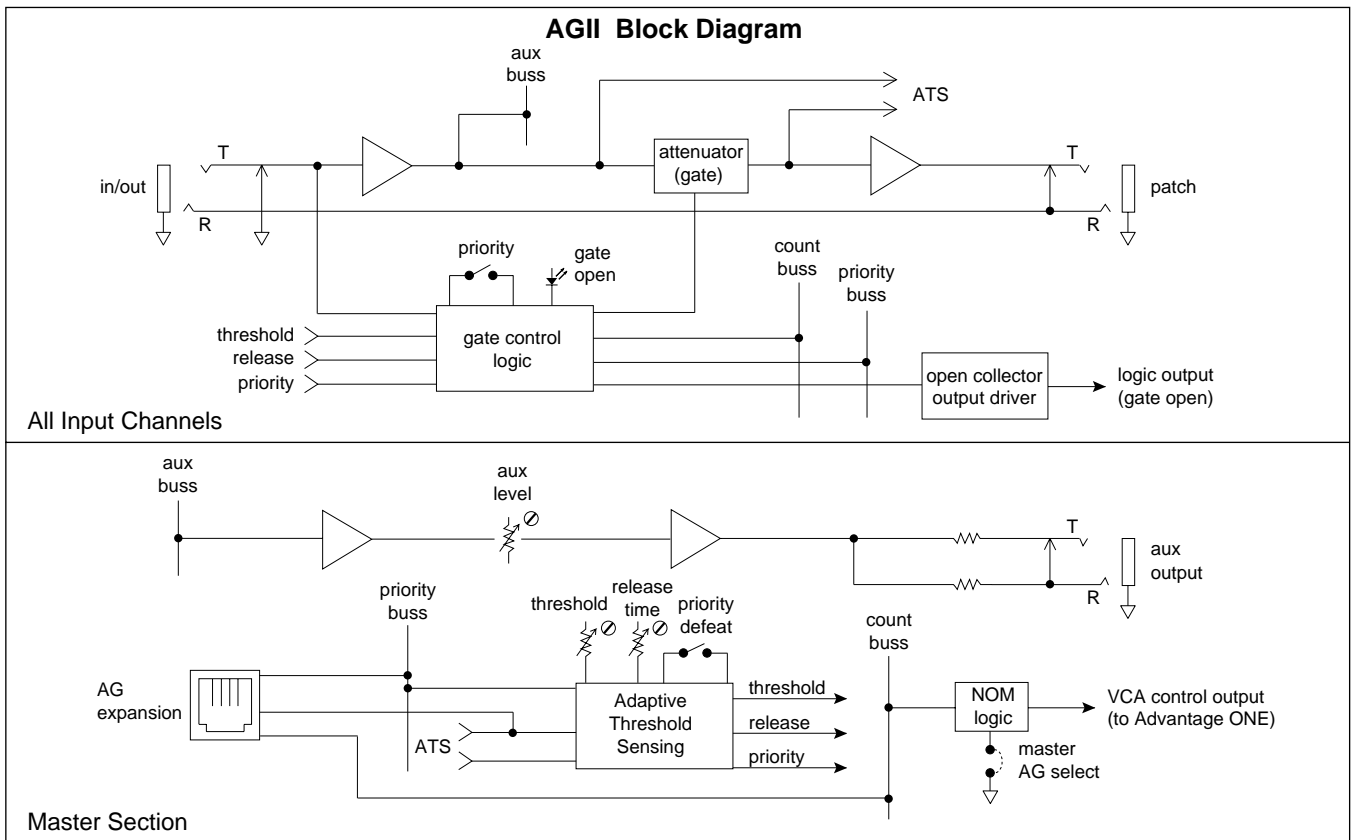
AGII Block Diagram

aux buss

ATS

T

in/out

R

attenuator (gate)

T

patch

R

priority

gate open

count buss

priority buss

threshold

release

priority

gate control logic

open collector output driver

logic output (gate open)

All Input Channels

aux buss

aux level

T

aux output

R

priority buss

threshold

release time

priority defeat

count buss

AG expansion

Adaptive Threshold Sensing

threshold

release

priority

ATS

NOM logic

VCA control output (to Advantage ONE)

master AG select

Master Section